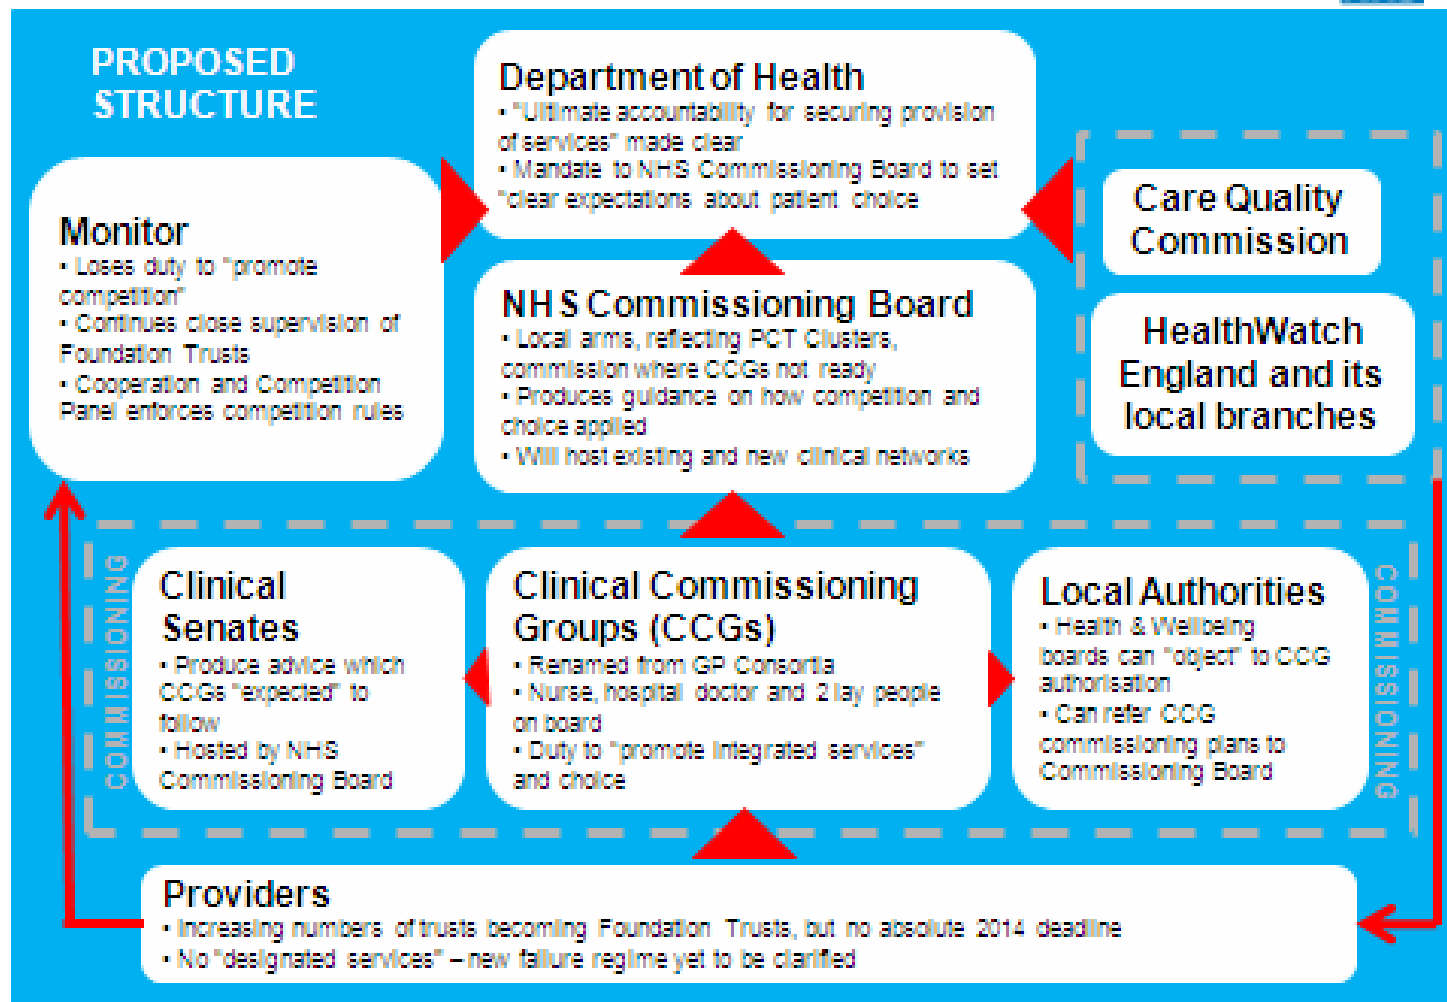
PROPOSED STRUCTURE

Department of Health
• "Ultimate accountability for securing provision of services" made clear
• Mandate to NHS Commissioning Board to set "clear expectations about patient choice

Monitor
• Loses duty to "promote competition"
• Continues close supervision of Foundation Trusts
• Cooperation and Competition Panel enforces competition rules

NHS Commissioning Board
• Local arms, reflecting PCT Clusters, commission where CCGs not ready
• Produces guidance on how competition and choice applied
• Will host existing and new clinical networks

Care Quality Commission

HealthWatch England and its local branches

COMMISSIONING

Clinical Senates
• Produce advice which CCGs "expected" to follow
• Hosted by NHS Commissioning Board

Clinical Commissioning Groups (CCGs)
• Renamed from GP Consortia
• Nurse, hospital doctor and 2 lay people on board
• Duty to "promote integrated services" and choice

Local Authorities
• Health & Wellbeing boards can "object" to CCG authorisation
• Can refer CCG commissioning plans to Commissioning Board

COMMISSIONING

Providers
• Increasing numbers of trusts becoming Foundation Trusts, but no absolute 2014 deadline
• No "designated services" – new failure regime yet to be clarified